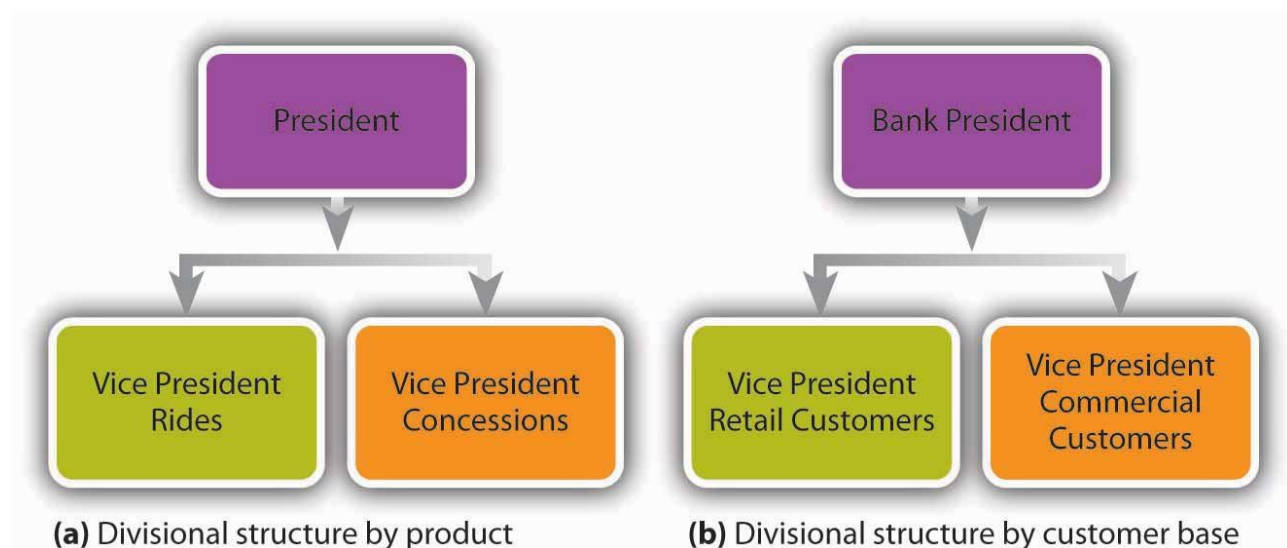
President

Vice President Rides

Vice President Concessions

(a) Divisional structure by product

Bank President

Vice President Retail Customers

Vice President Commercial Customers

(b) Divisional structure by customer base